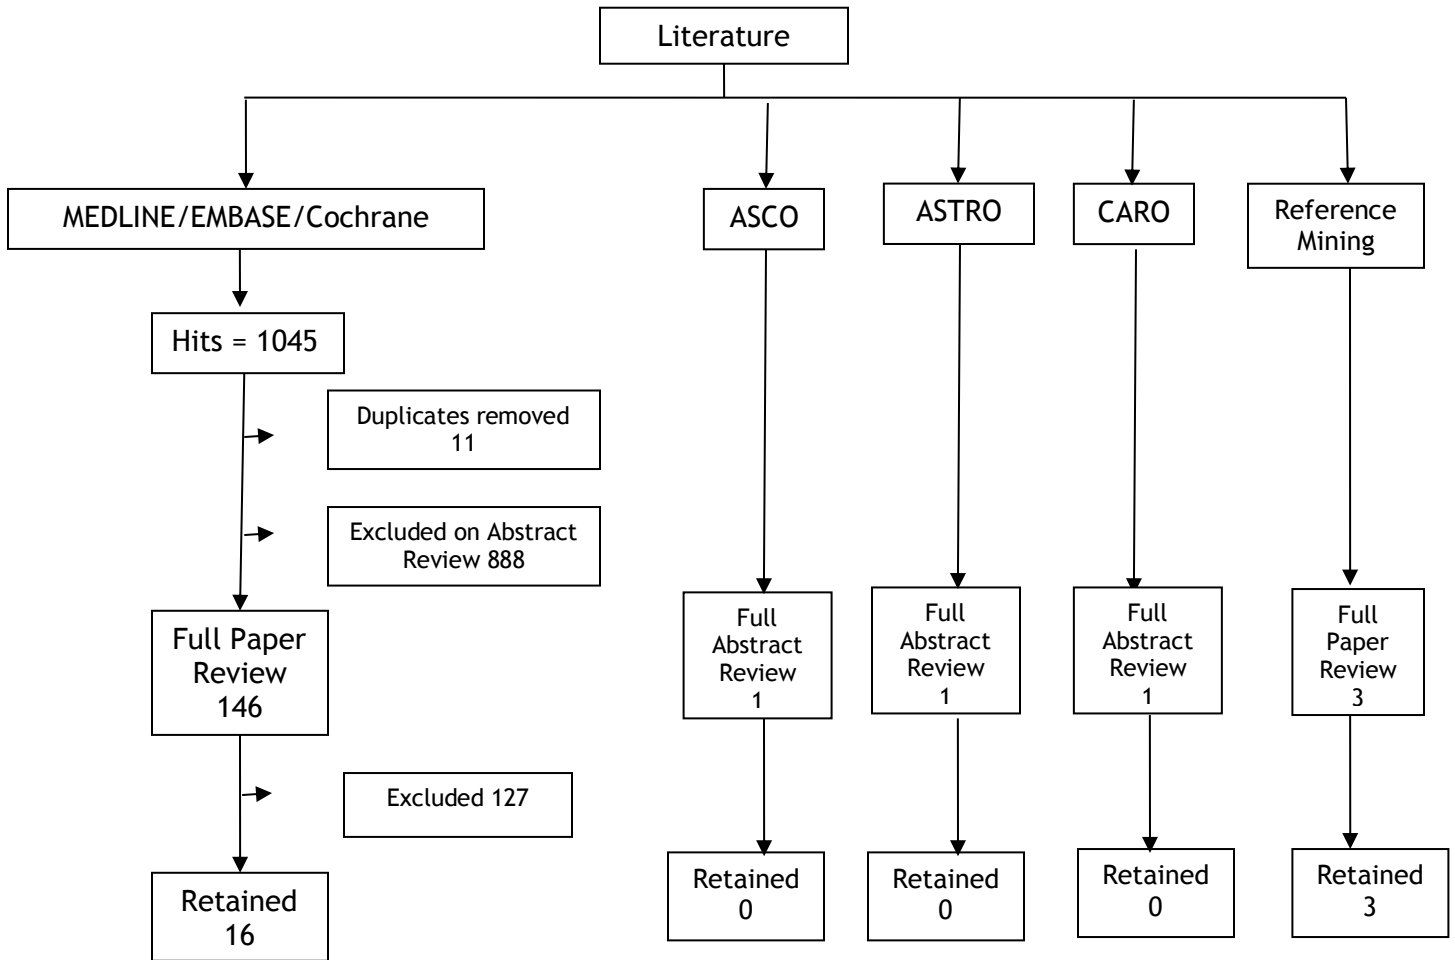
Literature

MEDLINE/EMBASE/Cochrane

Hits = 1045

Duplicates removed 11

Excluded on Abstract Review 888

Full Paper Review 146

Excluded 127

Retained 16

ASCO

Full Abstract Review 1

Retained 0

ASTRO

Full Abstract Review 1

Retained 0

CARO

Full Abstract Review 1

Retained 0

Reference Mining

Full Paper Review 3

Retained 3